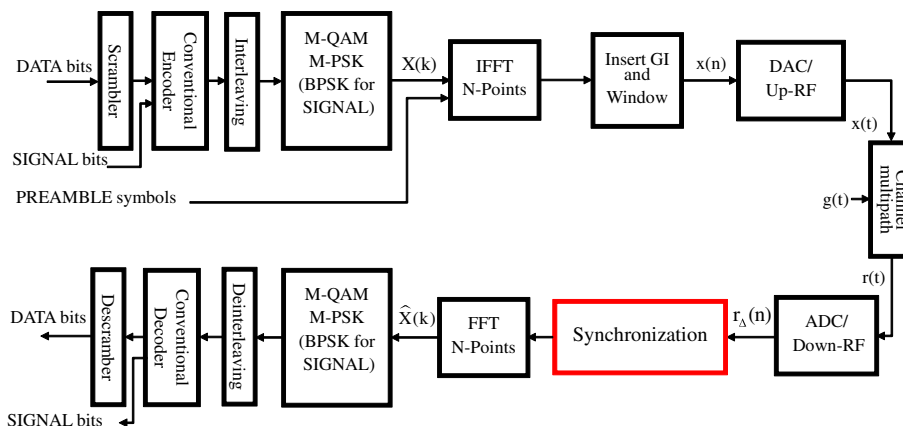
DATA bits

Scrambler

Conventional Encoder

Interleaving

M-QAM
M-PSK
(BPSK for SIGNAL)

X(k)

IFFT
N-Points

Insert GI and Window

x(n)

DAC/
Up-RF

x(t)

SIGNAL bits

PREAMBLE symbols

Channel multipath

g(t)

r(t)

DATA bits

Descramber

Conventional Decoder

Deinterleaving

M-QAM
M-PSK
(BPSK for SIGNAL)

$\widehat{X}(k)$

FFT
N-Points

Synchronization

$r_{\Delta}(n)$

ADC/
Down-RF

SIGNAL bits